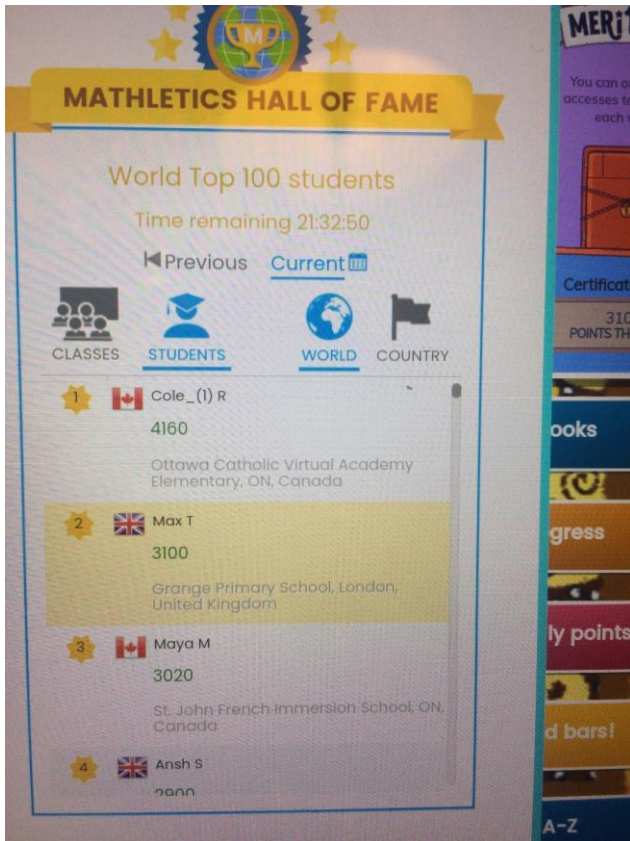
M

MATHLETICS HALL OF FAME

World Top 100 students

Time remaining 21:32:50

Previous Current

CLASSES STUDENTS WORLD COUNTRY

1 Cole_(1) R
4160
Ottawa Catholic Virtual Academy Elementary, ON, Canada

2 Max T
3100
Grange Primary School, London, United Kingdom

3 Maya M
3020
St. John French Immersion School, ON, Canada

4 Ansh S
2900

MERi

You can o accesses t each

Certificat
310 POINTS TH

ooks

gress

ly points

d bars!

A-Z